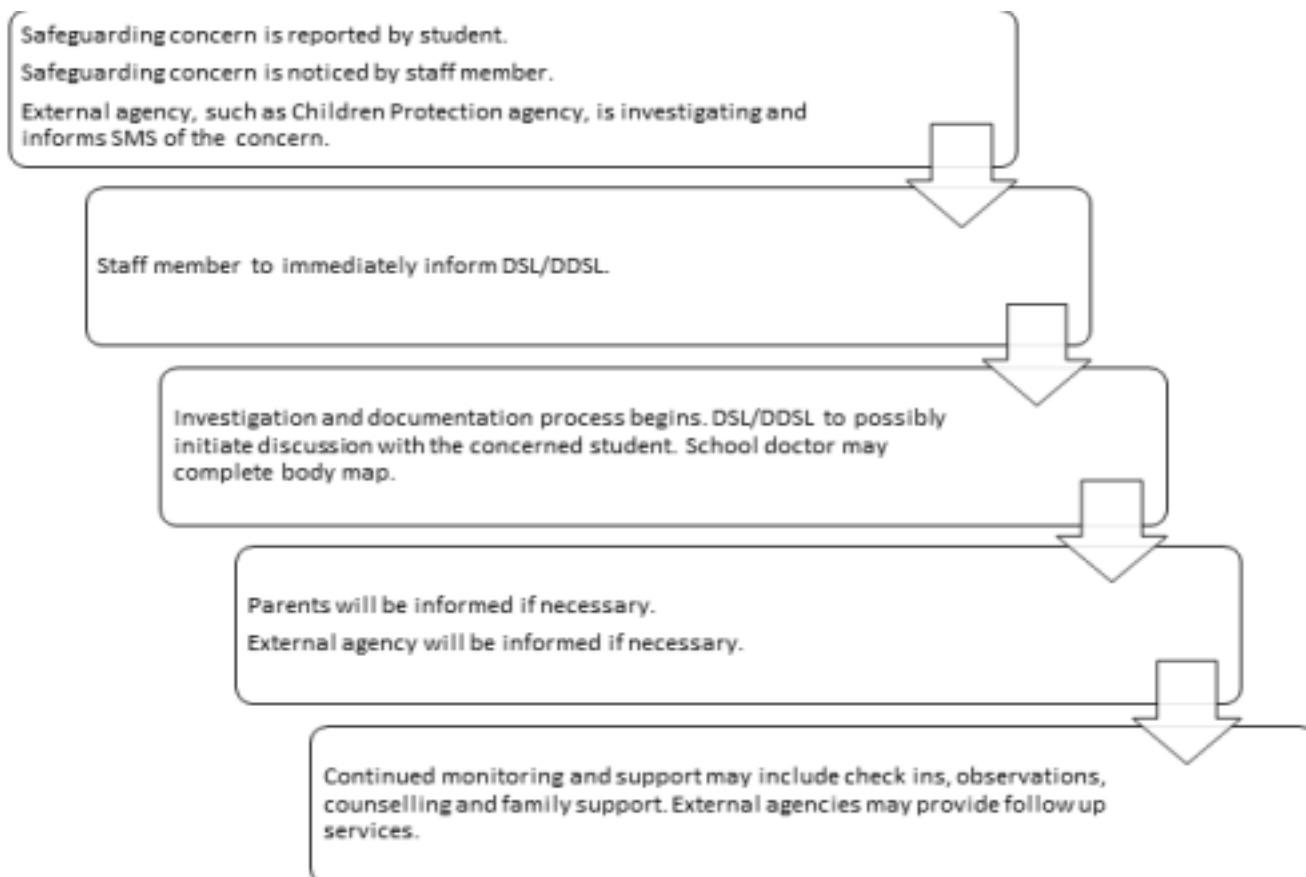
Safeguarding concern is reported by student.

Safeguarding concern is noticed by staff member.

External agency, such as Children Protection agency, is investigating and informs SMS of the concern.

Staff member to immediately inform DSL/DDSL.

Investigation and documentation process begins. DSL/DDSL to possibly initiate discussion with the concerned student. School doctor may complete body map.

Parents will be informed if necessary.

External agency will be informed if necessary.

Continued monitoring and support may include check ins, observations, counselling and family support. External agencies may provide follow up services.